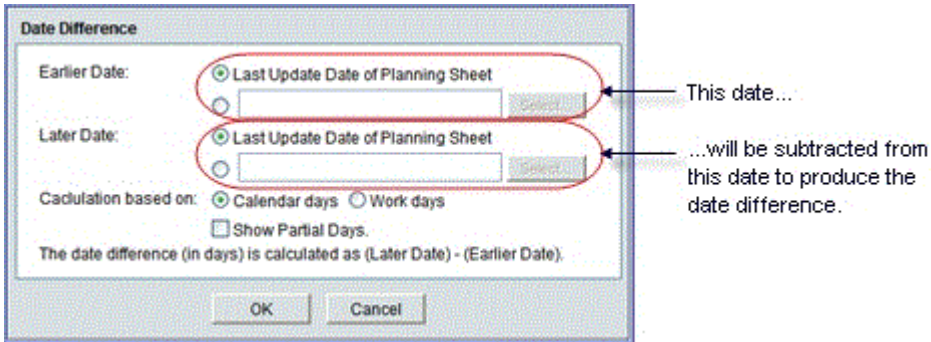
Date Difference

Earlier Date:
Last Update Date of Planning Sheet
Select...

Later Date:
Last Update Date of Planning Sheet
Select...

Caclulation based on: Calendar days Work days
Show Partial Days.
The date difference (in days) is calculated as (Later Date) - (Earlier Date).

OK Cancel

This date...

...will be subtracted from this date to produce the date difference.